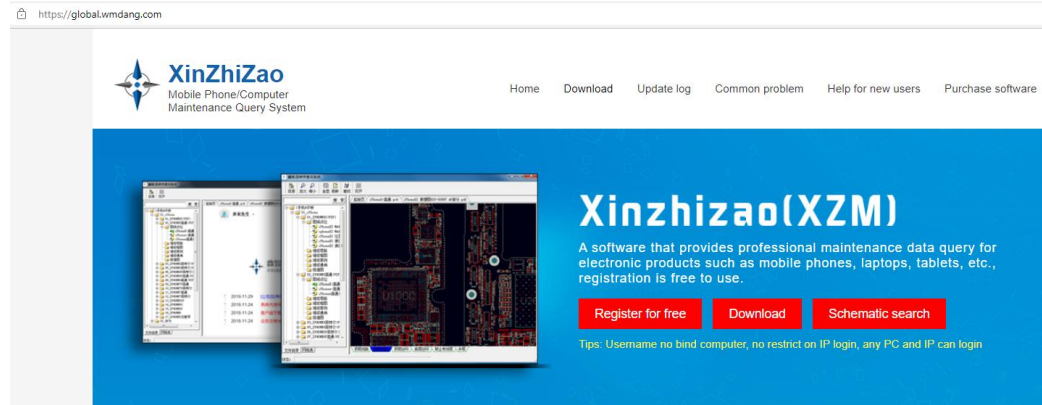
https://global.wmdang.com

XinZhiZao
Mobile Phone/Computer Maintenance Query System

Home Download Update log Common problem Help for new users Purchase software

Xinzhizao(XZM)

A software that provides professional maintenance data query for electronic products such as mobile phones, laptops, tablets, etc., registration is free to use.

Register for free Download Schematic search

Tips: Username no bind computer, no restrict on IP login, any PC and IP can login

2016.11.29
2016.11.24
2016.11.24
2016.11.24